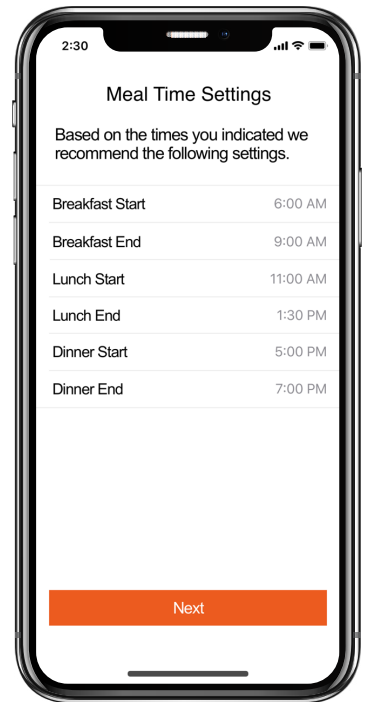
2:30

Meal Time Settings

Based on the times you indicated we recommend the following settings.

| | |
|---|---|
| Breakfast Start | 6:00 AM |
| Breakfast End | 9:00 AM |
| Lunch Start | 11:00 AM |
| Lunch End | 1:30 PM |
| Dinner Start | 5:00 PM |
| Dinner End | 7:00 PM |

Next